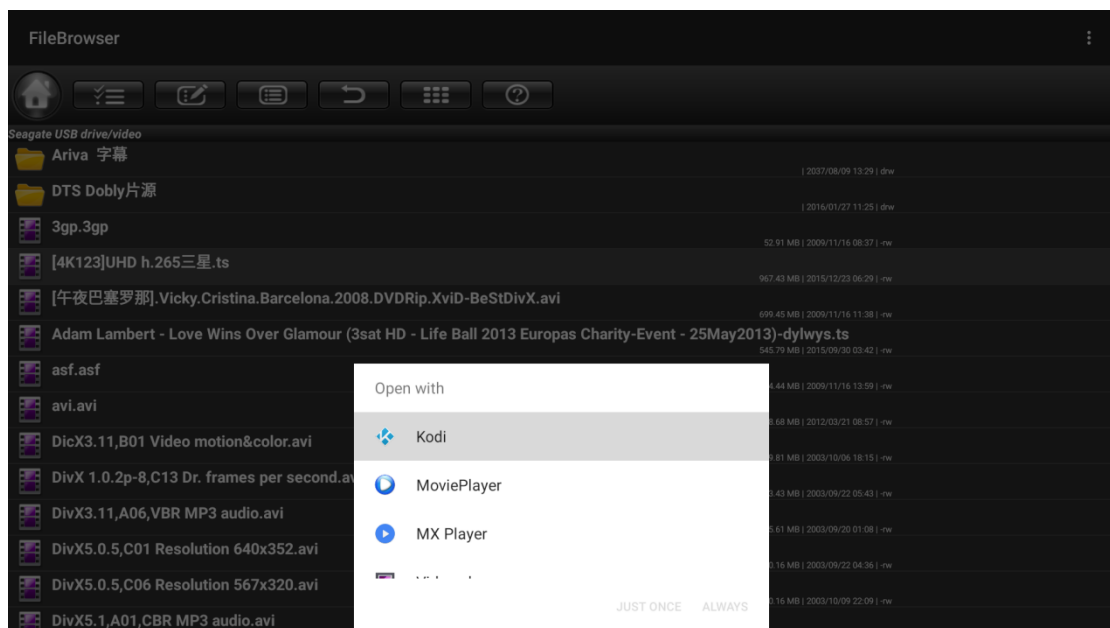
FileBrowser

Seagate USB drive/video

Ariva 字幕
| 2037/08/09 13:29 | drw

DTS Dobly片源
| 2016/01/27 11:25 | drw

3gp.3gp
52.91 MB | 2009/11/16 08:37 | -rw

[4K123]UHD h.265三星.ts
967.43 MB | 2015/12/23 06:29 | -rw

[午夜巴塞罗那].Vicky.Cristina.Barcelona.2008.DVDRip.XviD-BeStDivX.avi
699.45 MB | 2009/11/16 11:38 | -rw

Adam Lambert - Love Wins Over Glamour (3sat HD - Life Ball 2013 Europas Charity-Event - 25May2013)-dylwys.ts
545.79 MB | 2015/09/30 03:42 | -rw

asf.asf
4.44 MB | 2009/11/16 13:59 | -rw

avi.avi
8.68 MB | 2012/03/21 08:57 | -rw

DicX3.11,B01 Video motion&color.avi
9.81 MB | 2003/10/06 18:15 | -rw

DivX 1.0.2p-8,C13 Dr. frames per second.av
3.43 MB | 2003/09/22 05:43 | -rw

DivX3.11,A06,VBR MP3 audio.avi
5.61 MB | 2003/09/20 01:08 | -rw

DivX5.0.5,C01 Resolution 640x352.avi
0.16 MB | 2003/09/22 04:36 | -rw

DivX5.0.5,C06 Resolution 567x320.avi
0.16 MB | 2003/10/09 22:09 | -rw

DivX5.1,A01,CBR MP3 audio.avi

Open with

Kodi

MoviePlayer

MX Player

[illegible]

JUST ONCE ALWAYS